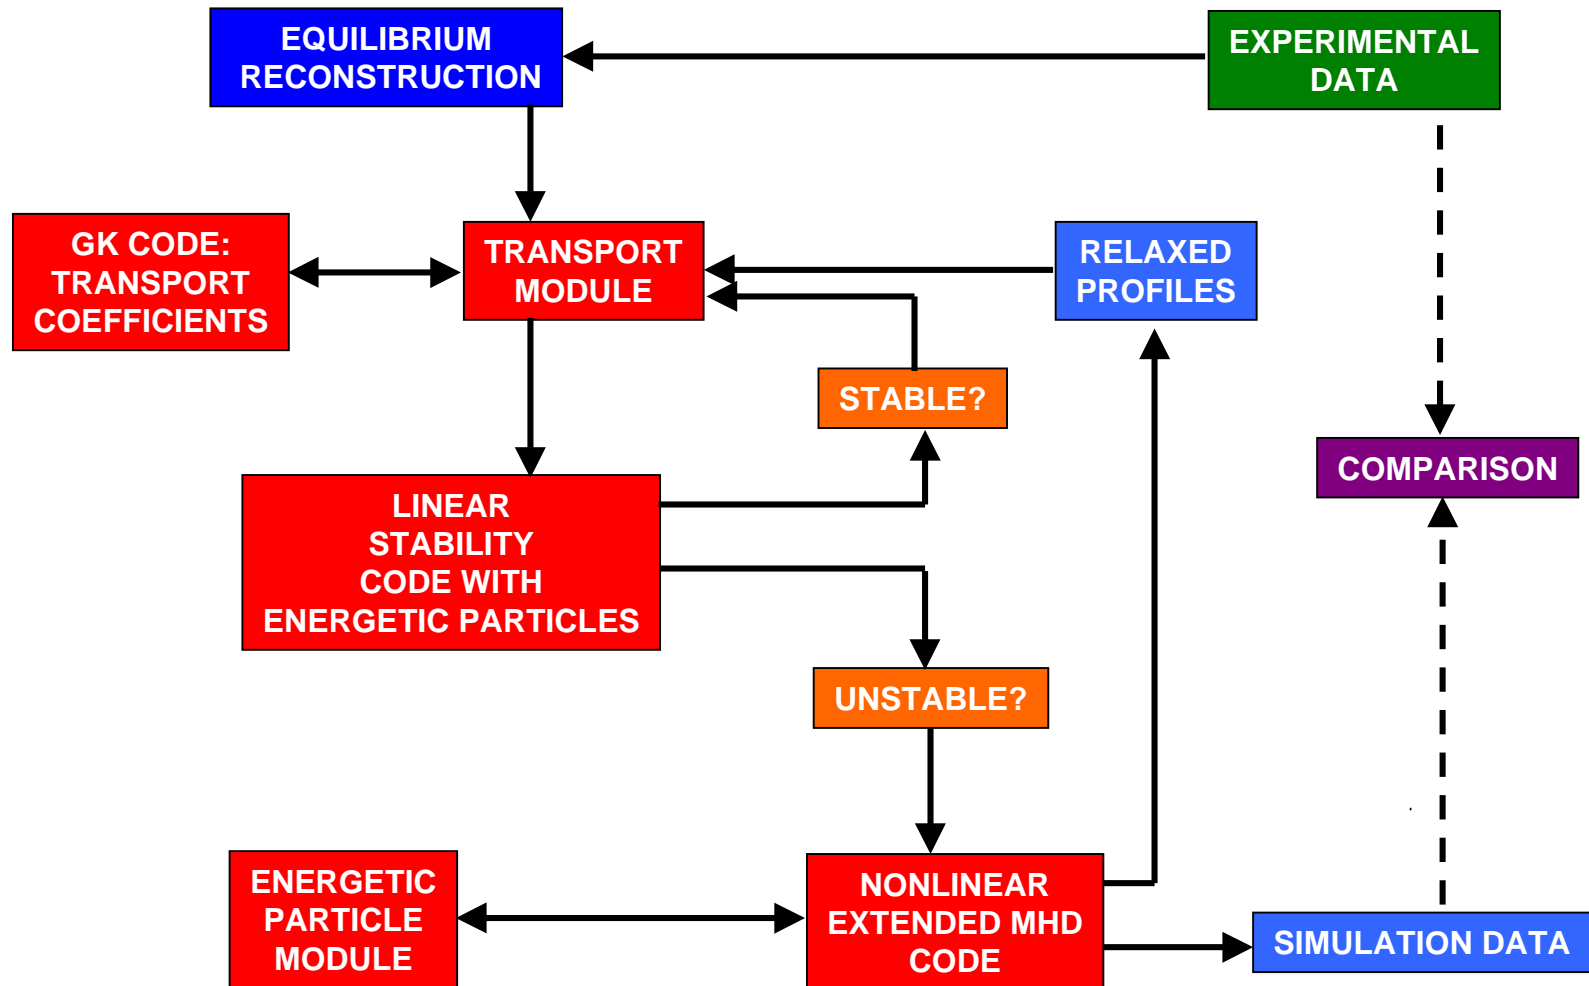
EQUILIBRIUM RECONSTRUCTION

EXPERIMENTAL DATA

GK CODE: TRANSPORT COEFFICIENTS

TRANSPORT MODULE

RELAXED PROFILES

STABLE?

COMPARISON

LINEAR STABILITY CODE WITH ENERGETIC PARTICLES

UNSTABLE?

ENERGETIC PARTICLE MODULE

NONLINEAR EXTENDED MHD CODE

SIMULATION DATA